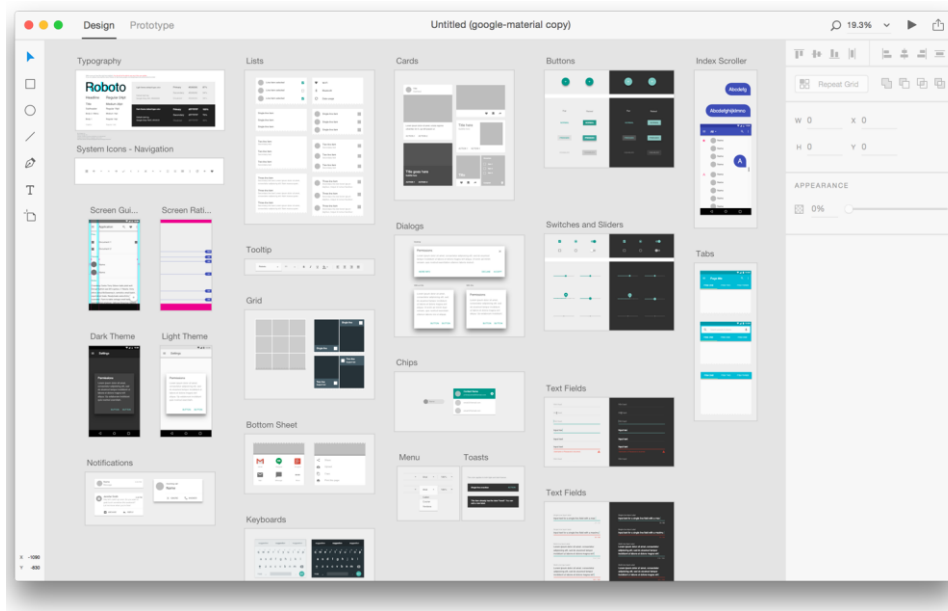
Design Prototype

Untitled (google-material copy)

19.3%

Typography

Roboto

System Icons - Navigation

Screen Gui...

Screen Rati...

Dark Theme

Light Theme

Notifications

Lists

Tooltip

Grid

Bottom Sheet

Keyboards

Cards

Dialogs

Chips

Menu

Toasts

Buttons

Switches and Sliders

Text Fields

Text Fields

Index Scroller

Tabs

Repeat Grid

W 0

X 0

H 0

Y 0

APPEARANCE

0%

X -1080

Y -800